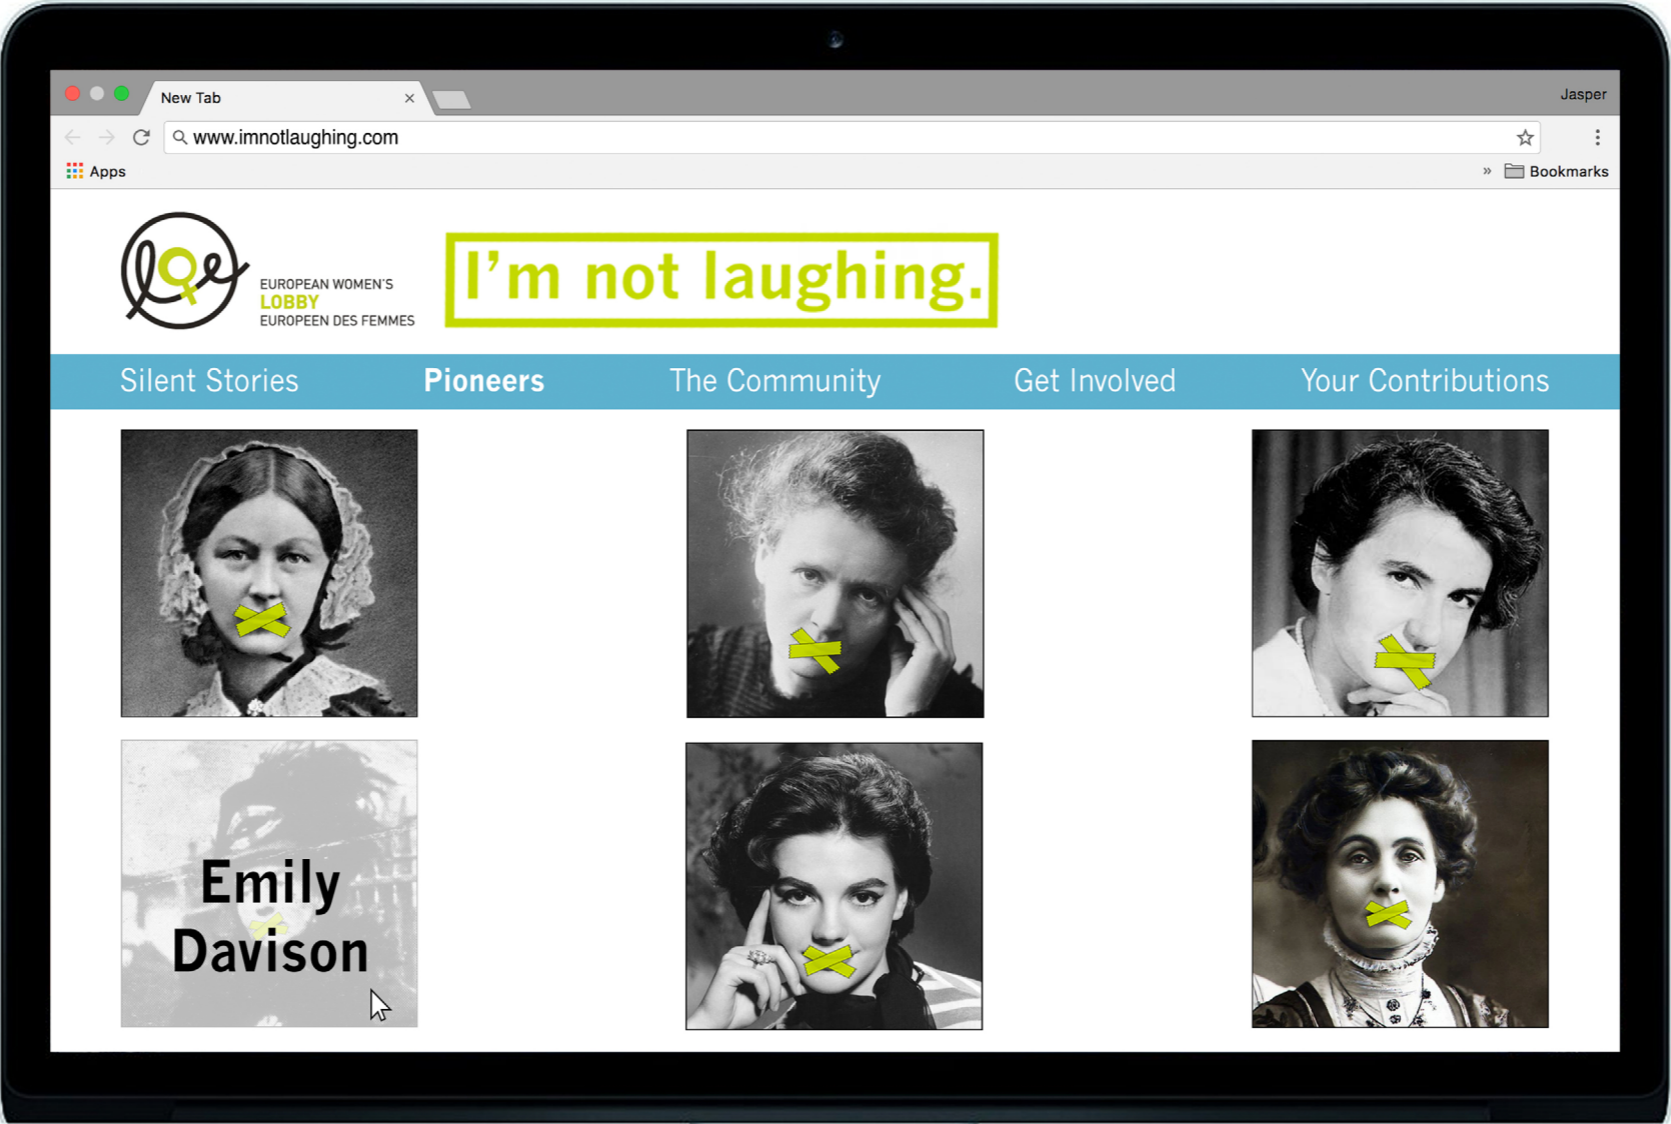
New Tab

Jasper

www.imnotlaughing.com

Apps

Bookmarks

EUROPEAN WOMEN'S
LOBBY
EUROPEEN DES FEMMES

I'm not laughing.

Silent Stories
Pioneers
The Community
Get Involved
Your Contributions

Emily Davison